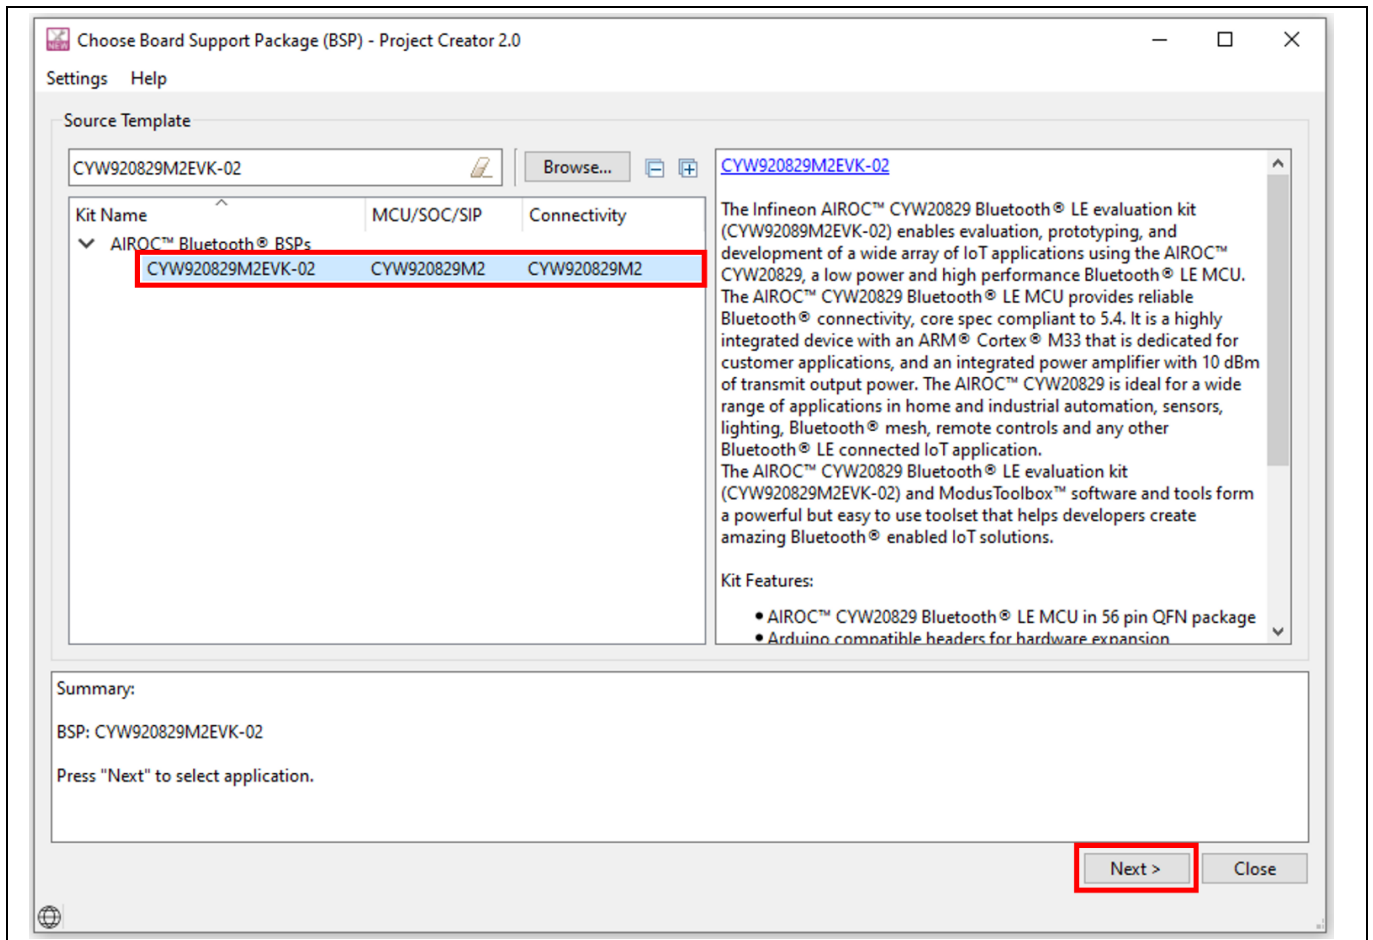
Choose Board Support Package (BSP) - Project Creator 2.0

Settings Help

Source Template

CYW920829M2EVK-02

Browse...

| Kit Name | MCU/SOC/SIP | Connectivity |
|---|---|---|
| AIROC™ Bluetooth® BSPs | | |
| CYW920829M2EVK-02 | CYW920829M2 | CYW920829M2 |

CYW920829M2EVK-02

The Infineon AIROC™ CYW20829 Bluetooth® LE evaluation kit (CYW92089M2EVK-02) enables evaluation, prototyping, and development of a wide array of IoT applications using the AIROC™ CYW20829, a low power and high performance Bluetooth® LE MCU. The AIROC™ CYW20829 Bluetooth® LE MCU provides reliable Bluetooth® connectivity, core spec compliant to 5.4. It is a highly integrated device with an ARM® Cortex® M33 that is dedicated for customer applications, and an integrated power amplifier with 10 dBm of transmit output power. The AIROC™ CYW20829 is ideal for a wide range of applications in home and industrial automation, sensors, lighting, Bluetooth® mesh, remote controls and any other Bluetooth® LE connected IoT application.
The AIROC™ CYW20829 Bluetooth® LE evaluation kit (CYW920829M2EVK-02) and ModusToolbox™ software and tools form a powerful but easy to use toolset that helps developers create amazing Bluetooth® enabled IoT solutions.

Kit Features:

• AIROC™ CYW20829 Bluetooth® LE MCU in 56 pin QFN package
• Arduino compatible headers for hardware expansion

Summary:

BSP: CYW920829M2EVK-02

Press "Next" to select application.

Next >
Close